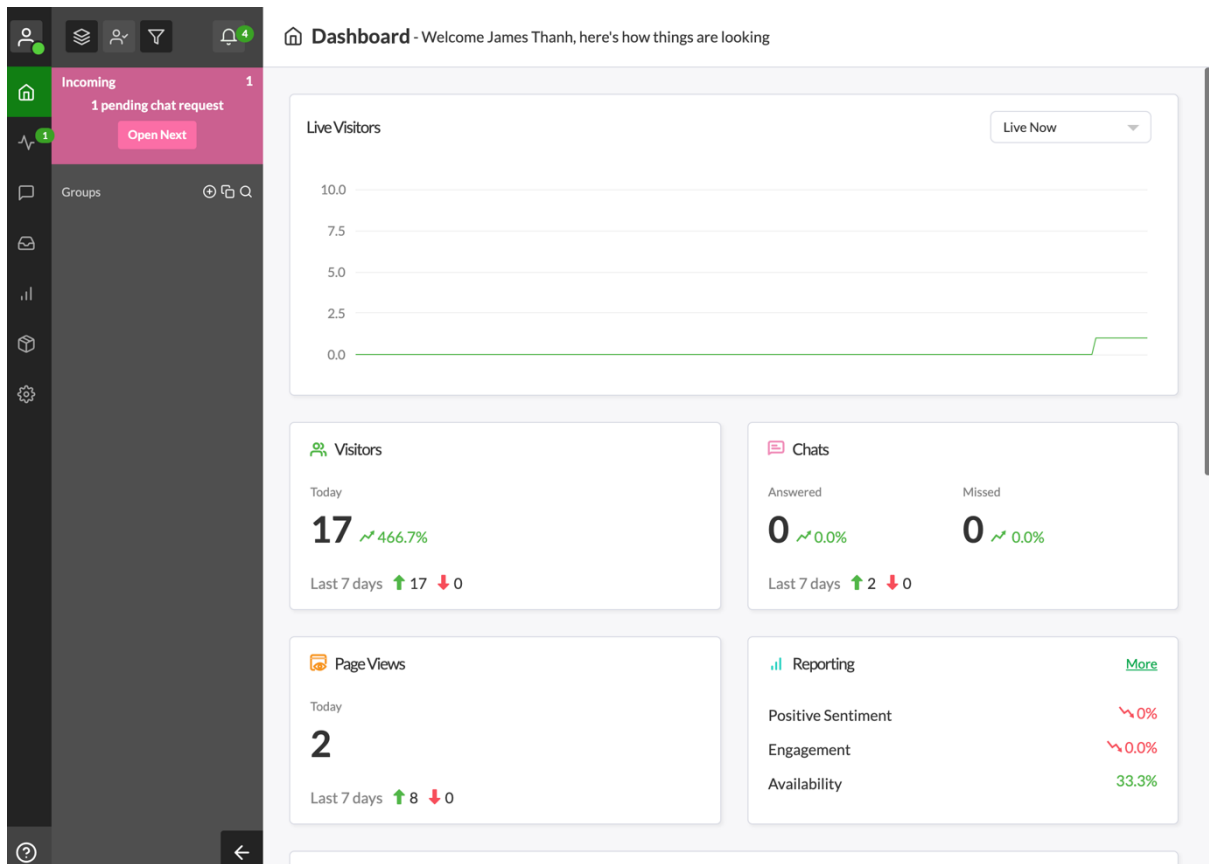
4

1

Incoming 1

1 pending chat request

Open Next

Groups

Dashboard - Welcome James Thanh, here's how things are looking

Live Visitors

Live Now

10.0
7.5
5.0
2.5
0.0

Visitors

Today

17 466.7%

Last 7 days 17 0

Chats

Answered

0 0.0%

Missed

0 0.0%

Last 7 days 2 0

Page Views

Today

2

Last 7 days 8 0

Reporting

More

Positive Sentiment 0%

Engagement 0.0%

Availability 33.3%